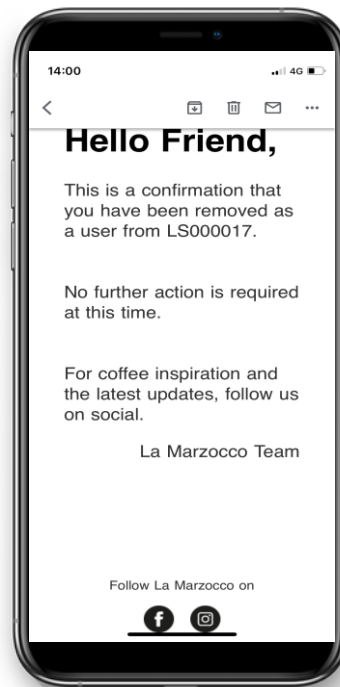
14:00

4G

<

...

Hello Friend,

This is a confirmation that you have been removed as a user from LS000017.

No further action is required at this time.

For coffee inspiration and the latest updates, follow us on social.

La Marzocco Team

Follow La Marzocco on